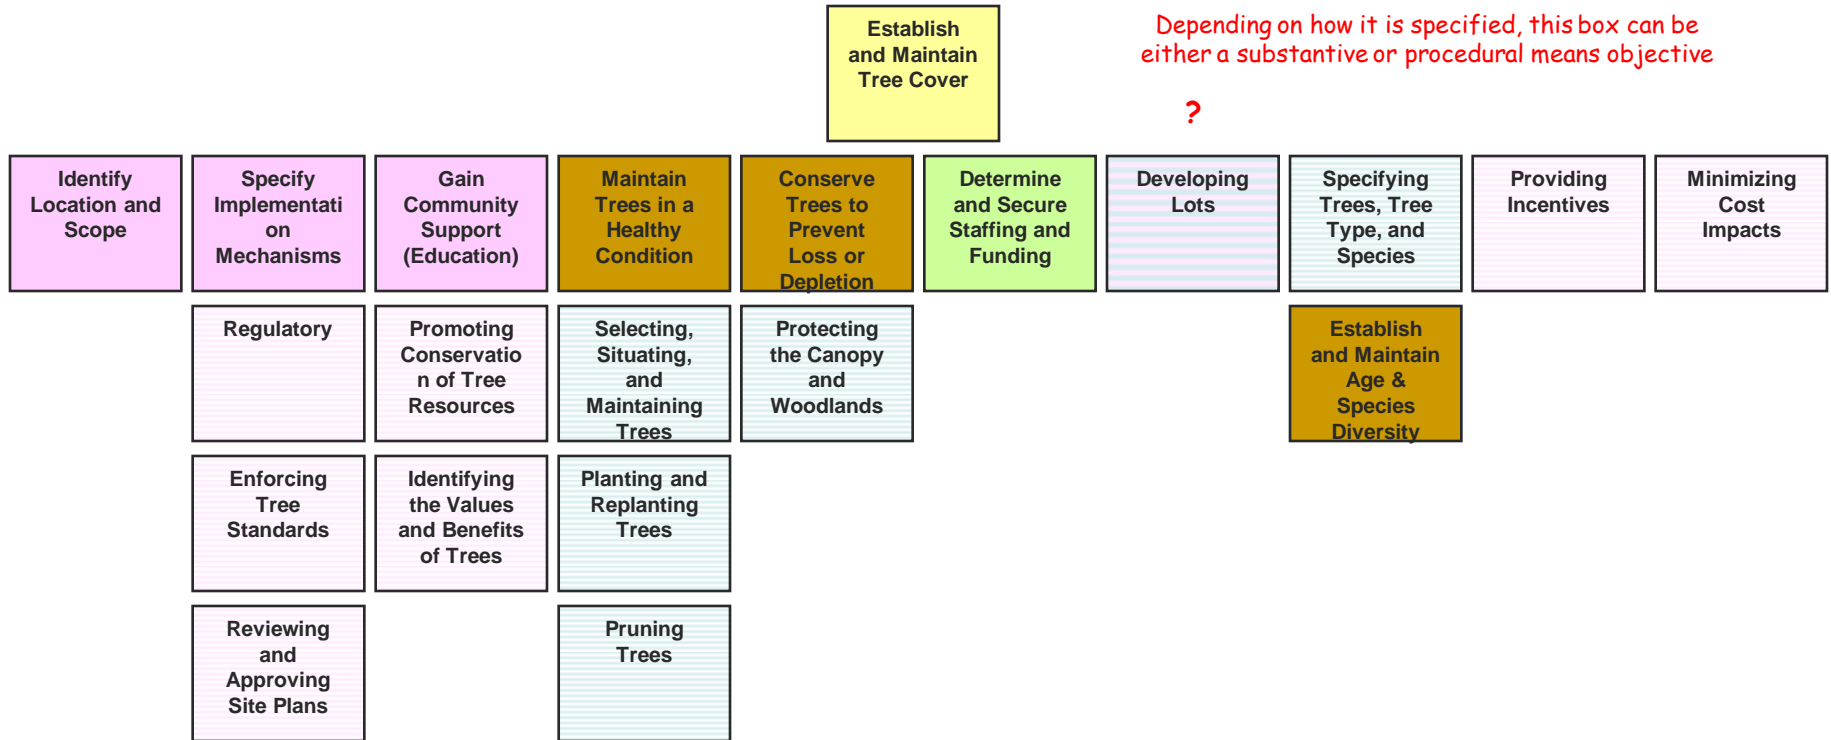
Establish and Maintain Tree Cover

Depending on how it is specified, this box can be either a substantive or procedural means objective

?

Identify Location and Scope

Specify Implementation Mechanisms

Gain Community Support (Education)

Maintain Trees in a Healthy Condition

Conserve Trees to Prevent Loss or Depletion

Determine and Secure Staffing and Funding

Developing Lots

Specifying Trees, Tree Type, and Species

Providing Incentives

Minimizing Cost Impacts

Regulatory

Promoting Conservation of Tree Resources

Selecting, Situating, and Maintaining Trees

Protecting the Canopy and Woodlands

Establish and Maintain Age & Species Diversity

Enforcing Tree Standards

Identifying the Values and Benefits of Trees

Planting and Replanting Trees

Reviewing and Approving Site Plans

Pruning Trees